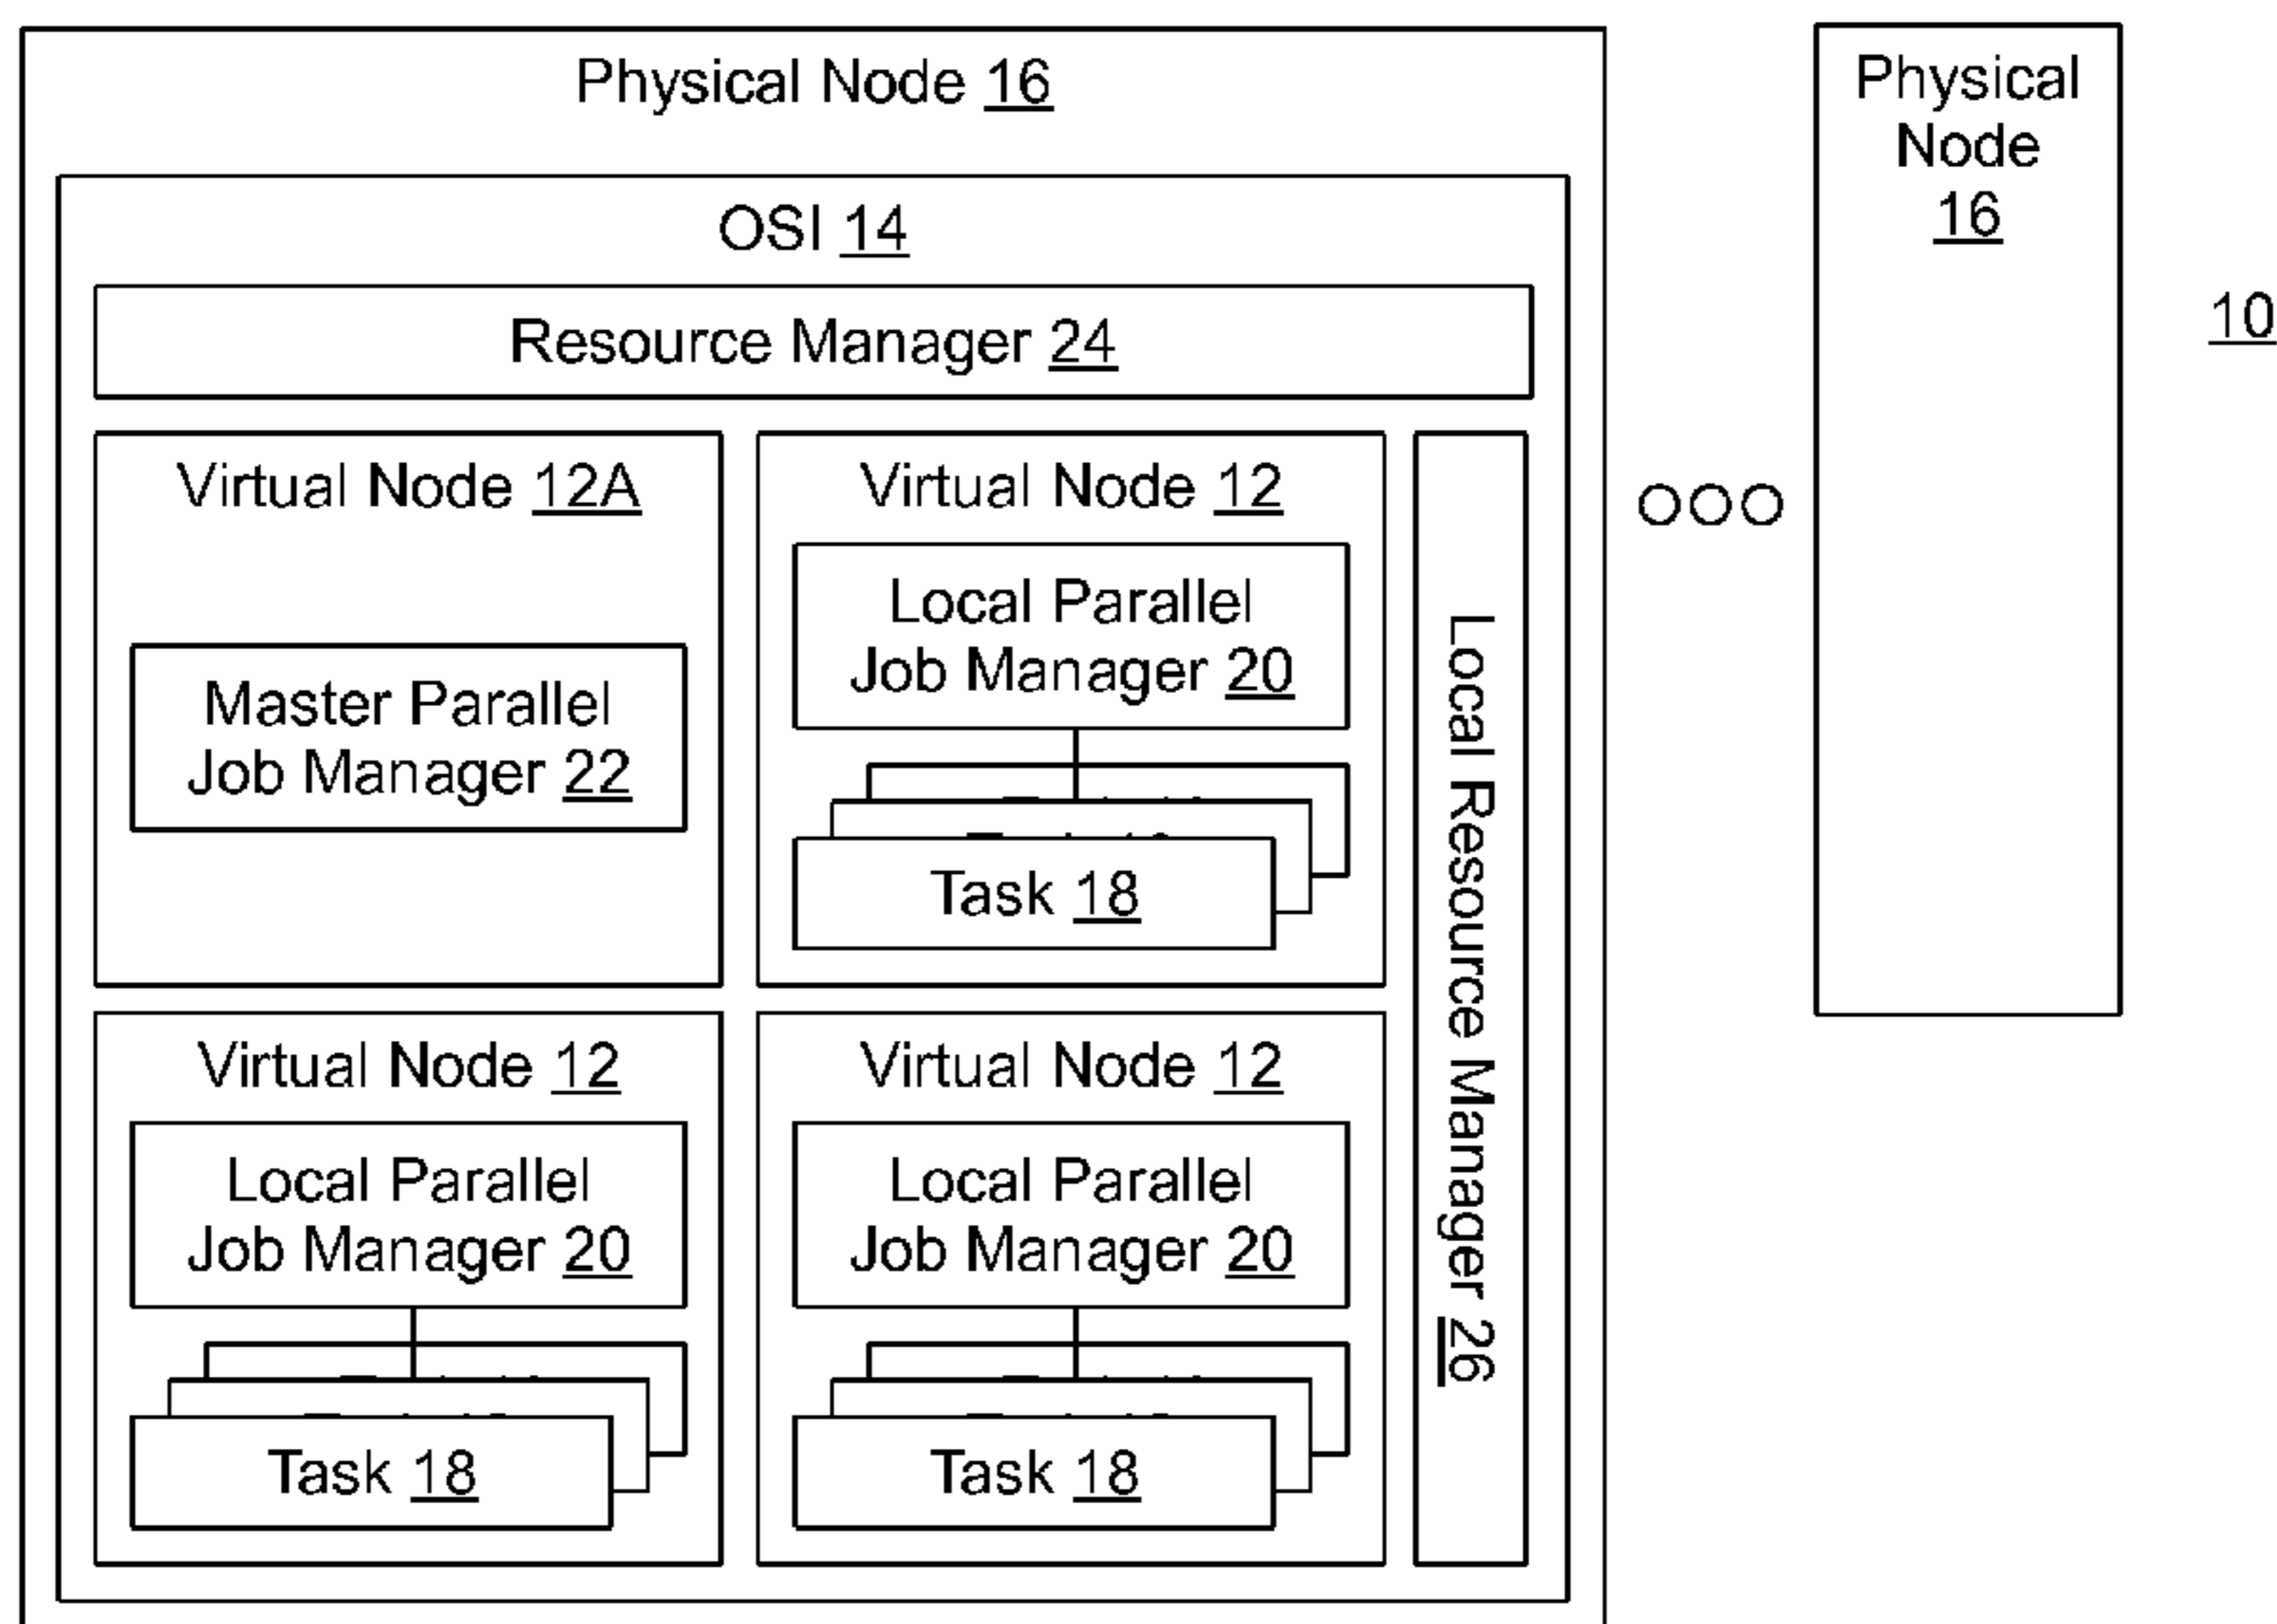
Physical Node 16

OSI 14

Resource Manager 24

Virtual Node 12A

Master Parallel Job Manager 22

Virtual Node 12

Local Parallel Job Manager 20

Task 18

Local Resource Manager 26

Virtual Node 12

Local Parallel Job Manager 20

Task 18

Virtual Node 12

Local Parallel Job Manager 20

Task 18

OOO

Physical Node 16

10